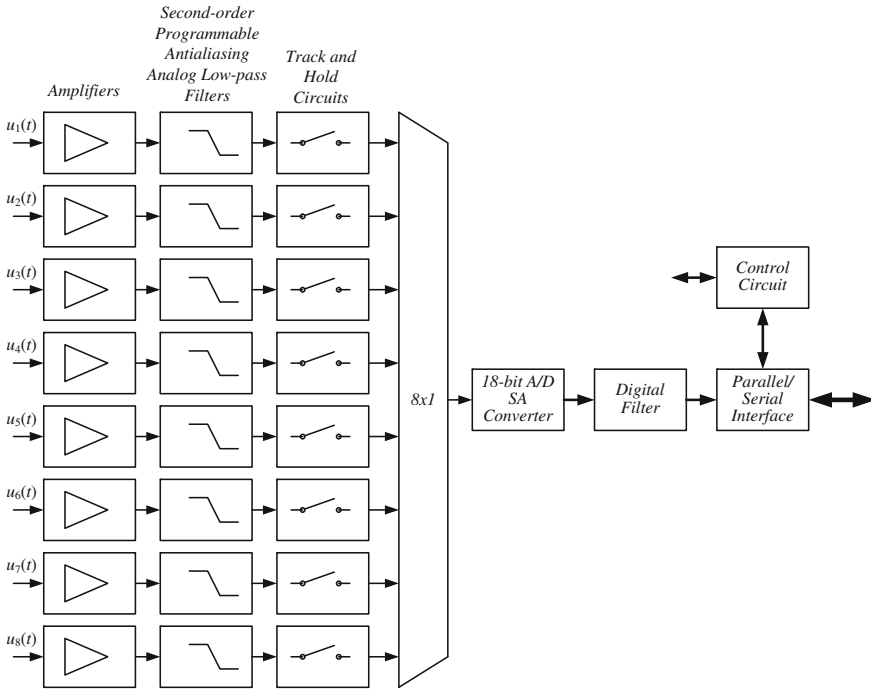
Amplifiers

Second-order Programmable Antialiasing Analog Low-pass Filters

Track and Hold Circuits

$u_1(t)$

$u_2(t)$

$u_3(t)$

$u_4(t)$

$u_5(t)$

$u_6(t)$

$u_7(t)$

$u_8(t)$

8x1

18-bit A/D SA Converter

Digital Filter

Control Circuit

Parallel/ Serial Interface